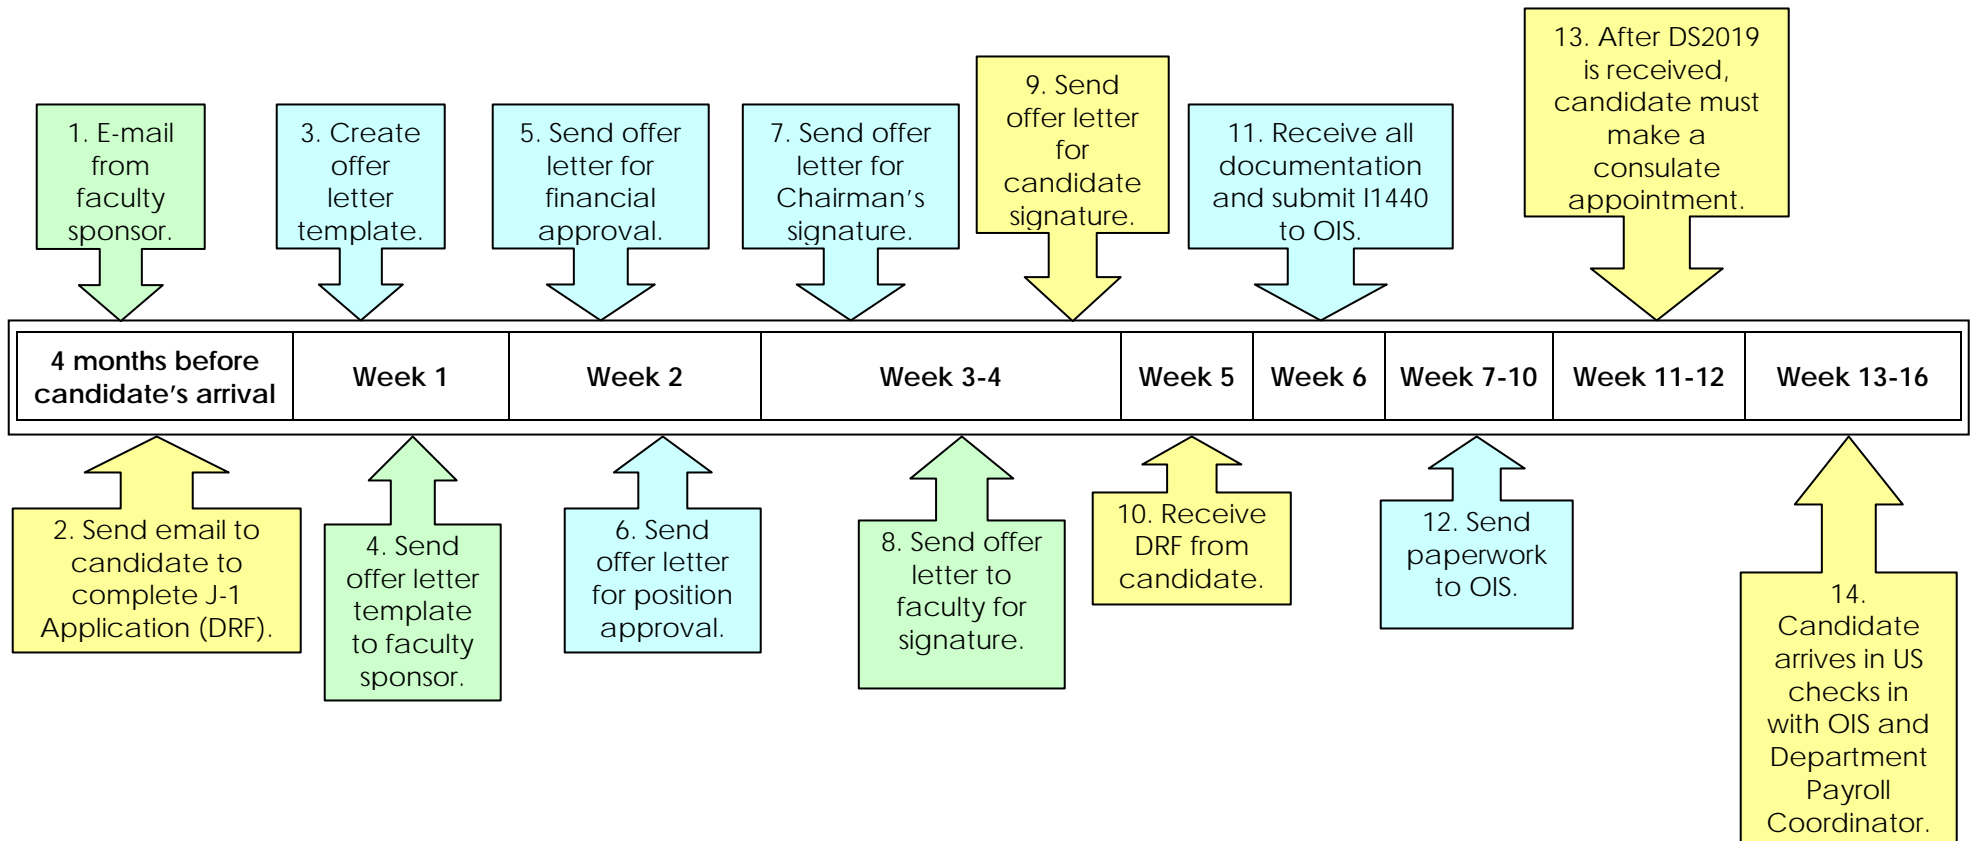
1. E-mail from faculty sponsor.

3. Create offer letter template.

5. Send offer letter for financial approval.

7. Send offer letter for Chairman's signature.

9. Send offer letter for candidate signature.

11. Receive all documentation and submit I1440 to OIS.

13. After DS2019 is received, candidate must make a consulate appointment.

| 4 months before candidate's arrival | Week 1 | Week 2 | Week 3-4 | Week 5 | Week 6 | Week 7-10 | Week 11-12 | Week 13-16 |
|---|---|---|---|---|---|---|---|---|

2. Send email to candidate to complete J-1 Application (DRF).

4. Send offer letter template to faculty sponsor.

6. Send offer letter for position approval.

8. Send offer letter to faculty for signature.

10. Receive DRF from candidate.

12. Send paperwork to OIS.

14. Candidate arrives in US checks in with OIS and Department Payroll Coordinator.